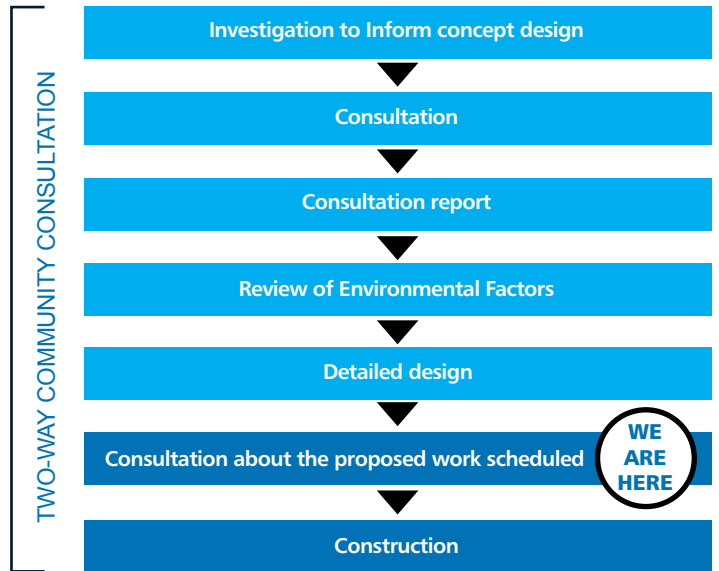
TWO-WAY COMMUNITY CONSULTATION

Investigation to Inform concept design

Consultation

Consultation report

Review of Environmental Factors

Detailed design

Consultation about the proposed work scheduled

WE ARE HERE

Construction